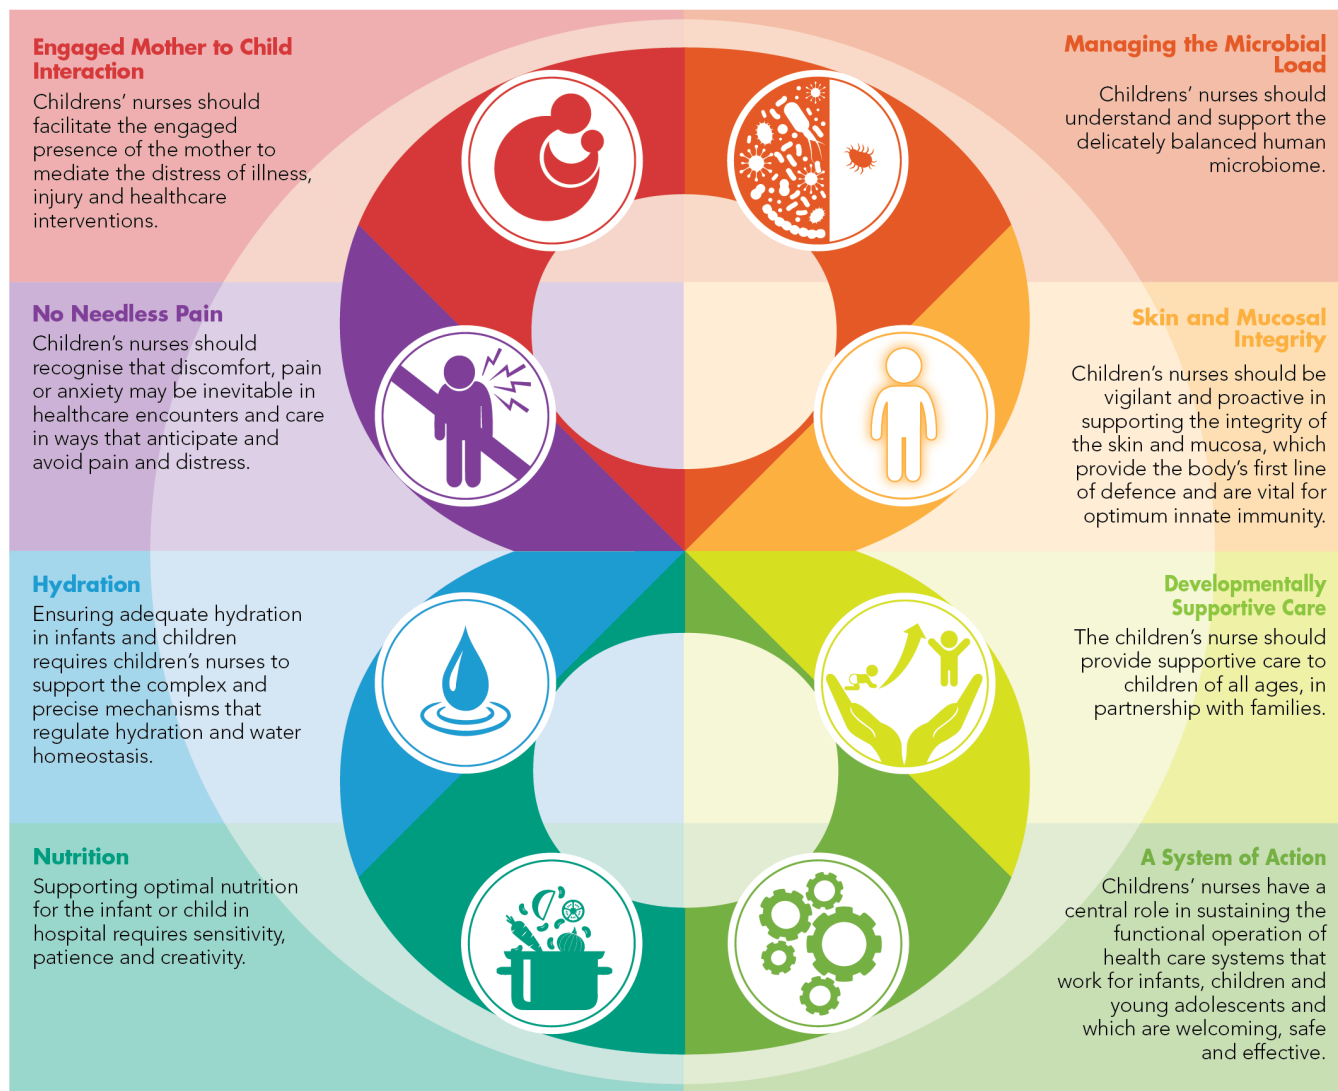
Engaged Mother to Child Interaction
Childrens' nurses should facilitate the engaged presence of the mother to mediate the distress of illness, injury and healthcare interventions.

Managing the Microbial Load
Childrens' nurses should understand and support the delicately balanced human microbiome.

No Needless Pain
Children's nurses should recognise that discomfort, pain or anxiety may be inevitable in healthcare encounters and care in ways that anticipate and avoid pain and distress.

Skin and Mucosal Integrity
Children's nurses should be vigilant and proactive in supporting the integrity of the skin and mucosa, which provide the body's first line of defence and are vital for optimum innate immunity.

Hydration
Ensuring adequate hydration in infants and children requires children's nurses to support the complex and precise mechanisms that regulate hydration and water homeostasis.

Developmentally Supportive Care
The children's nurse should provide supportive care to children of all ages, in partnership with families.

Nutrition
Supporting optimal nutrition for the infant or child in hospital requires sensitivity, patience and creativity.

A System of Action
Childrens' nurses have a central role in sustaining the functional operation of health care systems that work for infants, children and young adolescents and which are welcoming, safe and effective.